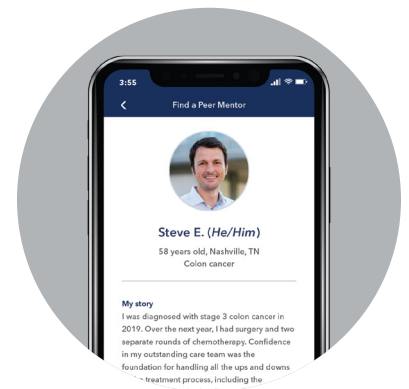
3:55

<

Find a Peer Mentor

Steve E. (He/Him)

58 years old, Nashville, TN
Colon cancer

My story
I was diagnosed with stage 3 colon cancer in 2019. Over the next year, I had surgery and two separate rounds of chemotherapy. Confidence in my outstanding care team was the foundation for handling all the ups and downs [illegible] treatment process, including the